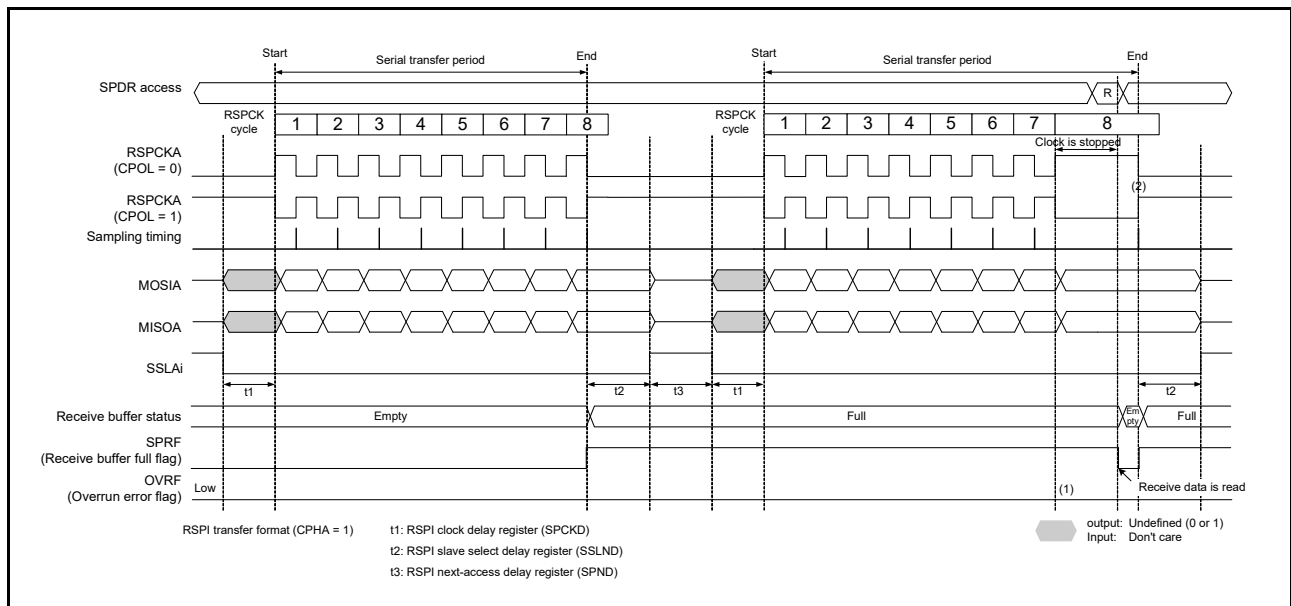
Start
Serial transfer period
End
Start
Serial transfer period
End

SPDR access
R

RSPCK cycle
1 2 3 4 5 6 7 8
RSPCK cycle
1 2 3 4 5 6 7 8

RSPCKA (CPOL = 0)
Clock is stopped
RSPCKA (CPOL = 1)
(2)
Sampling timing

MOSIA

MISOA

SSLAi

t1
t2
t3
t1
t2

Receive buffer status
Empty
Full
Empty
Full

SPRF (Receive buffer full flag)

OVRF (Overrun error flag)
Low
(1)
Receive data is read

RSPI transfer format (CPHA = 1)

t1: RSPI clock delay register (SPCKD)
t2: RSPI slave select delay register (SSLND)
t3: RSPI next-access delay register (SPND)

output: Undefined (0 or 1)
Input: Don't care